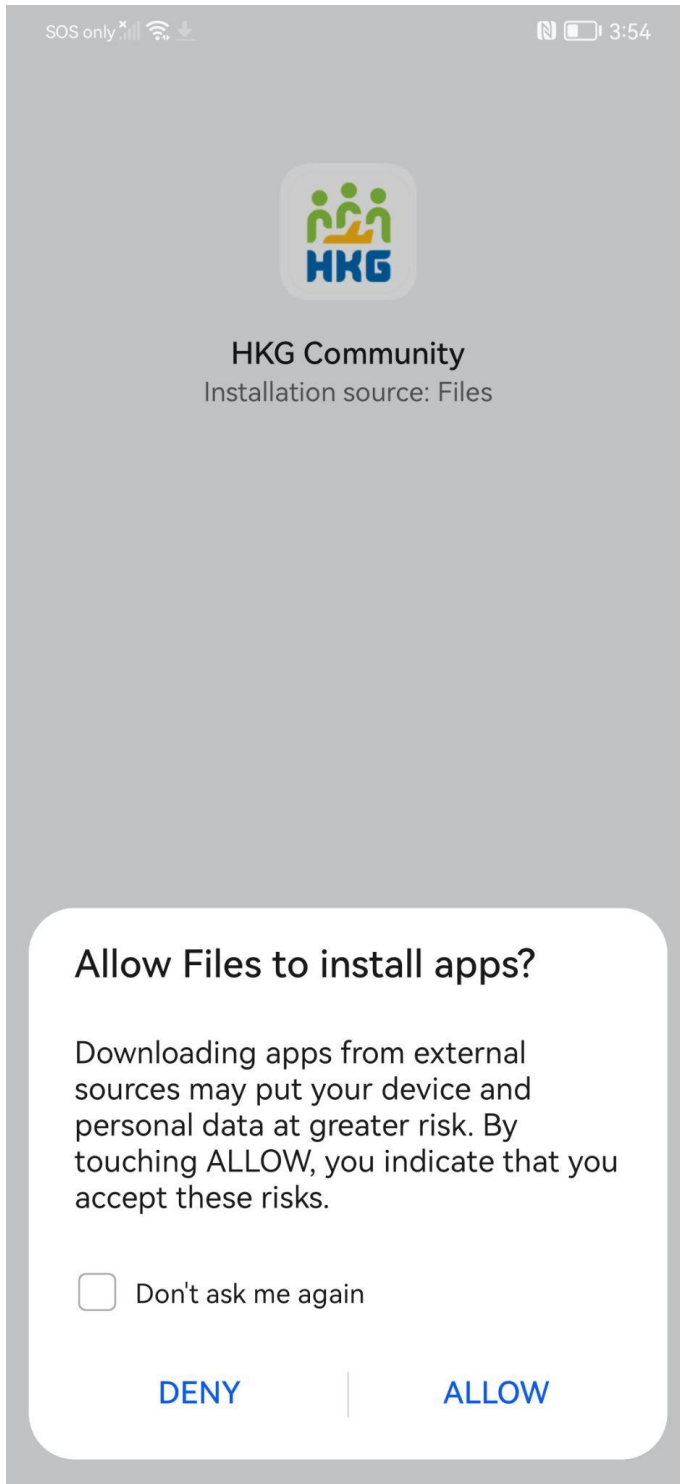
SOS only 3:54

HKG

HKG Community
Installation source: Files

Allow Files to install apps?

Downloading apps from external sources may put your device and personal data at greater risk. By touching ALLOW, you indicate that you accept these risks.

Don't ask me again

DENY ALLOW